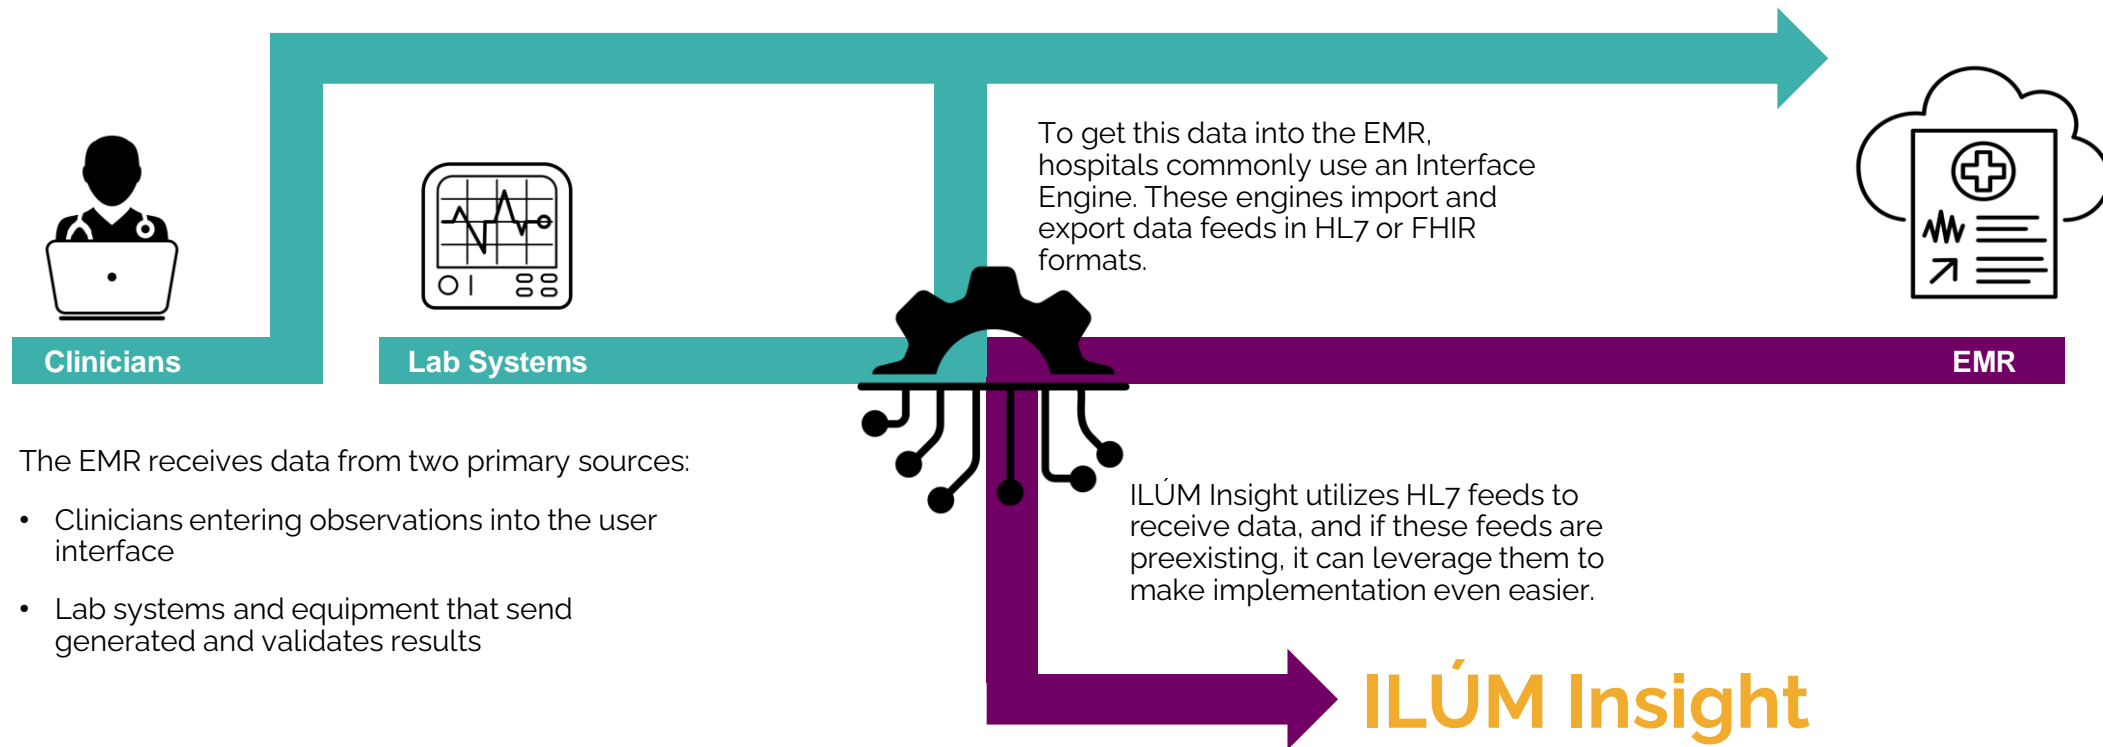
To get this data into the EMR, hospitals commonly use an Interface Engine. These engines import and export data feeds in HL7 or FHIR formats.

Clinicians

Lab Systems

EMR

The EMR receives data from two primary sources:

• Clinicians entering observations into the user interface

• Lab systems and equipment that send generated and validates results

ILÚM Insight utilizes HL7 feeds to receive data, and if these feeds are preexisting, it can leverage them to make implementation even easier.

ILÚM Insight